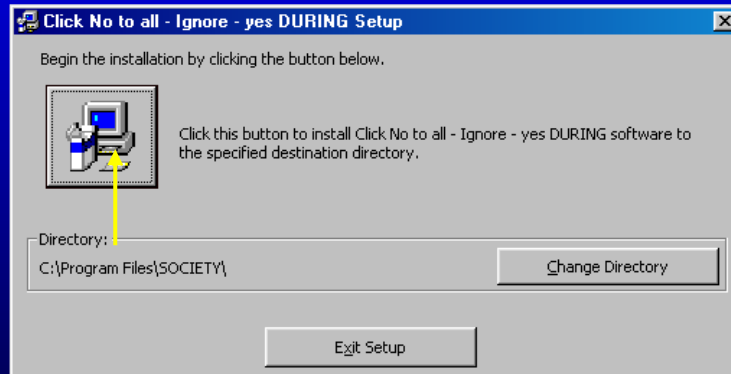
Click No to all - Ignore - yes DURING Setup

Begin the installation by clicking the button below.

Click this button to install Click No to all - Ignore - yes DURING software to the specified destination directory.

Directory:
C:\Program Files\SOCIETY\

Change Directory

Exit Setup